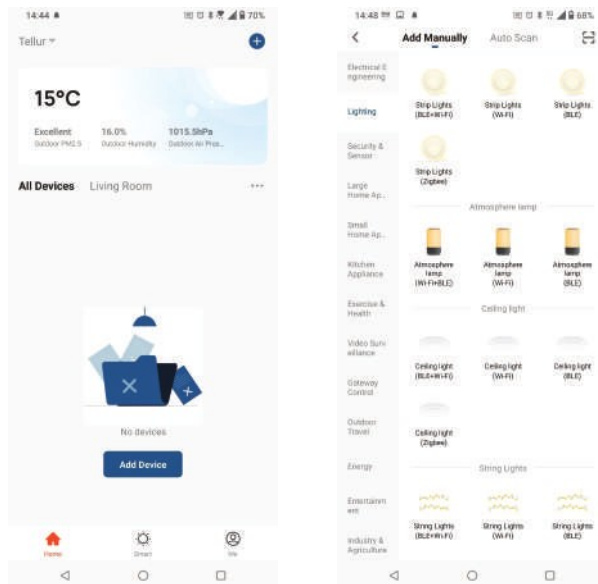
14:44 70%

Tellur

15°C

Excellent
Outdoor PM2.5

16.0%
Outdoor Humidity

1015.5hPa
Outdoor Air Pres...

All Devices Living Room ···

No devices

Add Device

Home Smart Me

14:48 68%

Add Manually Auto Scan

Electrical Engineering

Lighting

Security & Sensor

Large Home Ap...

Small Home Ap...

Kitchen Appliance

Exercise & Health

Video Surveillance

Gateway Control

Outdoor Travel

Energy

Entertainment

Industry & Agriculture

Strip Lights (BLE+Wi-Fi)

Strip Lights (Wi-Fi)

Strip Lights (BLE)

Strip Lights (Zigbee)

Atmosphere lamp

Atmosphere lamp (Wi-Fi+BLE)

Atmosphere lamp (Wi-Fi)

Atmosphere lamp (BLE)

Ceiling light

Ceiling light (BLE+Wi-Fi)

Ceiling light (Wi-Fi)

Ceiling light (BLE)

Ceiling light (Zigbee)

String Lights

String Lights (BLE+Wi-Fi)

String Lights (Wi-Fi)

String Lights (BLE)